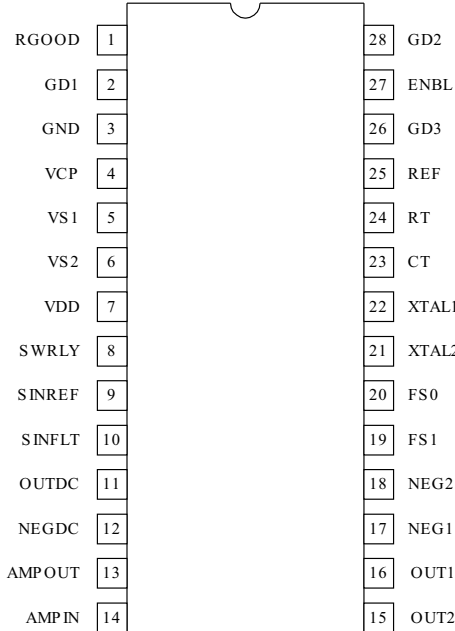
RGOOD 1
GD1 2
GND 3
VCP 4
VS1 5
VS2 6
VDD 7
SWRLY 8
SINREF 9
SINFLT 10
OUTDC 11
NEGDC 12
AMPOUT 13
AMPIN 14

28 GD2
27 ENBL
26 GD3
25 REF
24 RT
23 CT
22 XTAL1
21 XTAL2
20 FS0
19 FS1
18 NEG2
17 NEG1
16 OUT1
15 OUT2